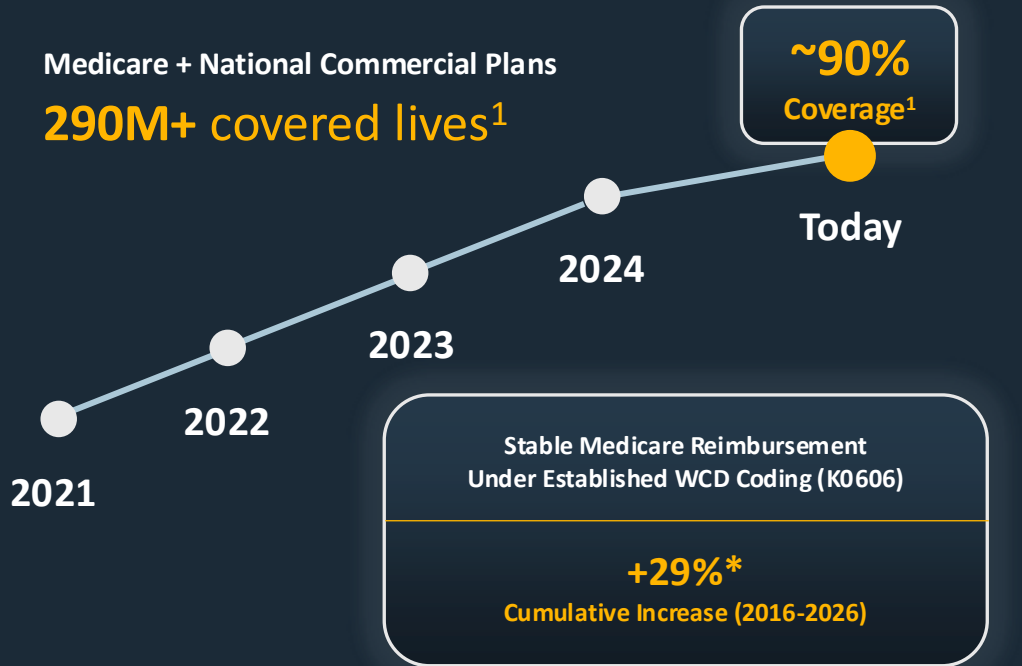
Medicare + National Commercial Plans

290M+ covered lives$^1$

~90%
Coverage$^1$

Today

2024

2023

2022

2021

Stable Medicare Reimbursement Under Established WCD Coding (K0606)

+29%*
Cumulative Increase (2016-2026)